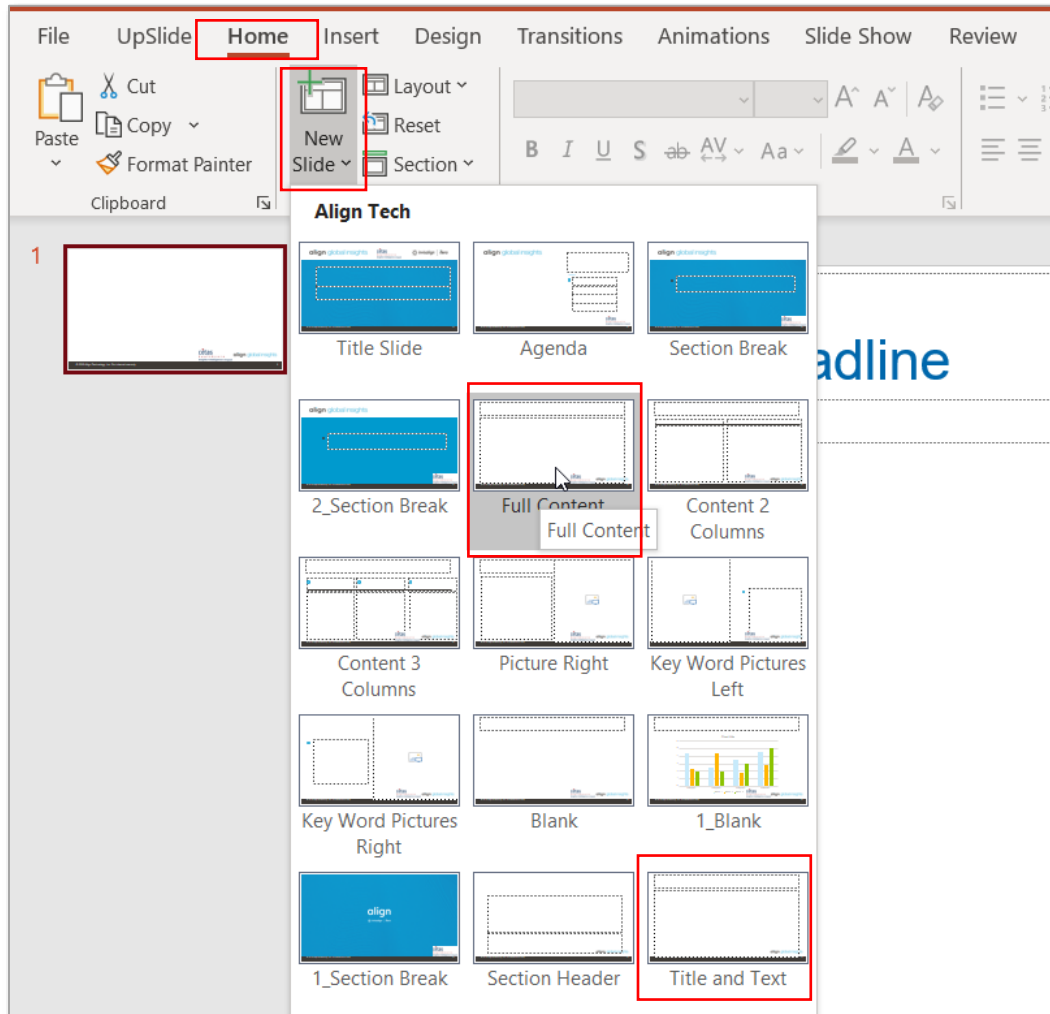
File UpSlide Home Insert Design Transitions Animations Slide Show Review

Paste Cut Copy Format Painter
Clipboard

New Slide Layout Reset Section

B I U S ab AV Aa A

Align Tech

Title Slide
Agenda
Section Break
2_Section Break
Full Content
Full Content
Content 2 Columns
Content 3 Columns
Picture Right
Key Word Pictures Left
Key Word Pictures Right
Blank
1_Blank
1_Section Break
Section Header
Title and Text

1

adline

align global insights
align